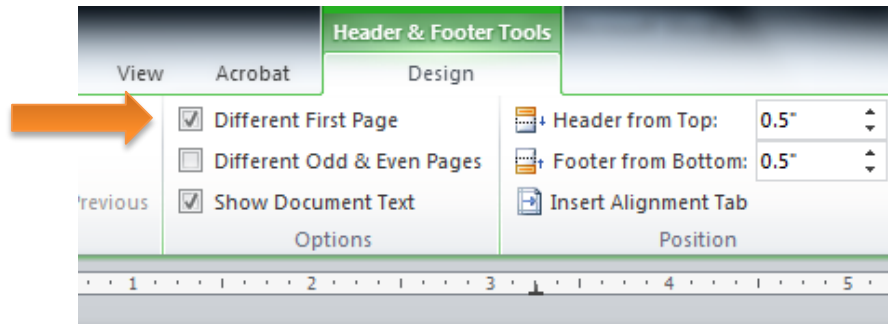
Header & Footer Tools

View

Acrobat

Design

Different First Page

Different Odd & Even Pages

Show Document Text

Options

revious

Header from Top: 0.5"

Footer from Bottom: 0.5"

Insert Alignment Tab

Position

1 2 3 4 5